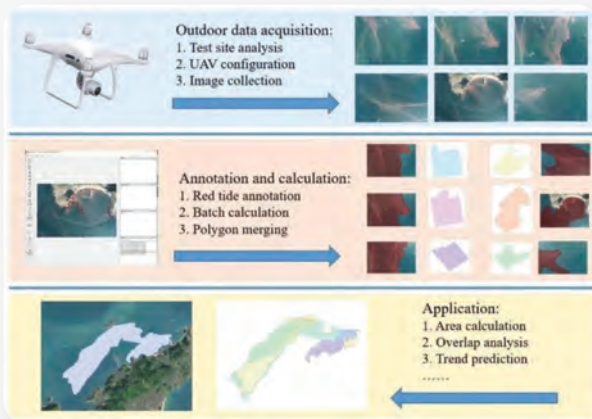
Outdoor data acquisition:
1. Test site analysis
2. UAV configuration
3. Image collection

Annotation and calculation:
1. Red tide annotation
2. Batch calculation
3. Polygon merging

Application:
1. Area calculation
2. Overlap analysis
3. Trend prediction
......